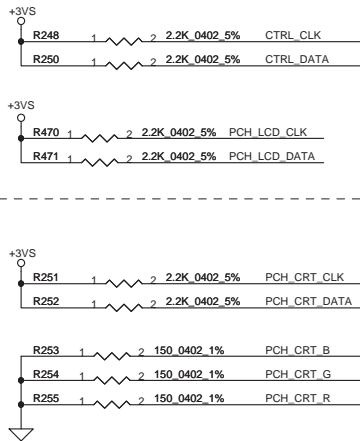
+3VS

R248 1 2 2.2K_0402_5% CTRL_CLK

R250 1 2 2.2K_0402_5% CTRL_DATA

+3VS

R470 1 2 2.2K_0402_5% PCH_LCD_CLK

R471 1 2 2.2K_0402_5% PCH_LCD_DATA

+3VS

R251 1 2 2.2K_0402_5% PCH_CRT_CLK

R252 1 2 2.2K_0402_5% PCH_CRT_DATA

R253 1 2 150_0402_1% PCH_CRT_B

R254 1 2 150_0402_1% PCH_CRT_G

R255 1 2 150_0402_1% PCH_CRT_R